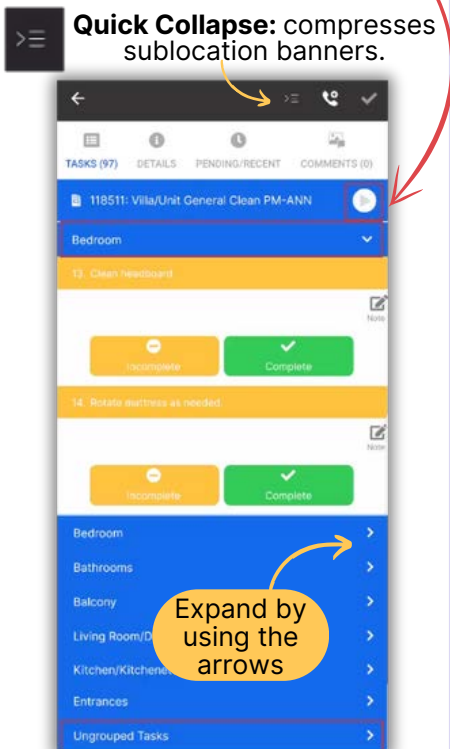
**Quick Collapse:** compresses sublocation banners.

TASKS (97) DETAILS PENDING/RECENT COMMENTS (0)

118511: Villa/Unit General Clean PM-ANN

Bedroom

13. Clean headboard

Note

Incomplete Complete

14. Rotate mattress as needed.

Note

Incomplete Complete

Bedroom

Bathrooms

Balcony

Living Room/D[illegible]

Kitchen/Kitchene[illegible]

Entrances

Ungrouped Tasks

Expand by using the arrows